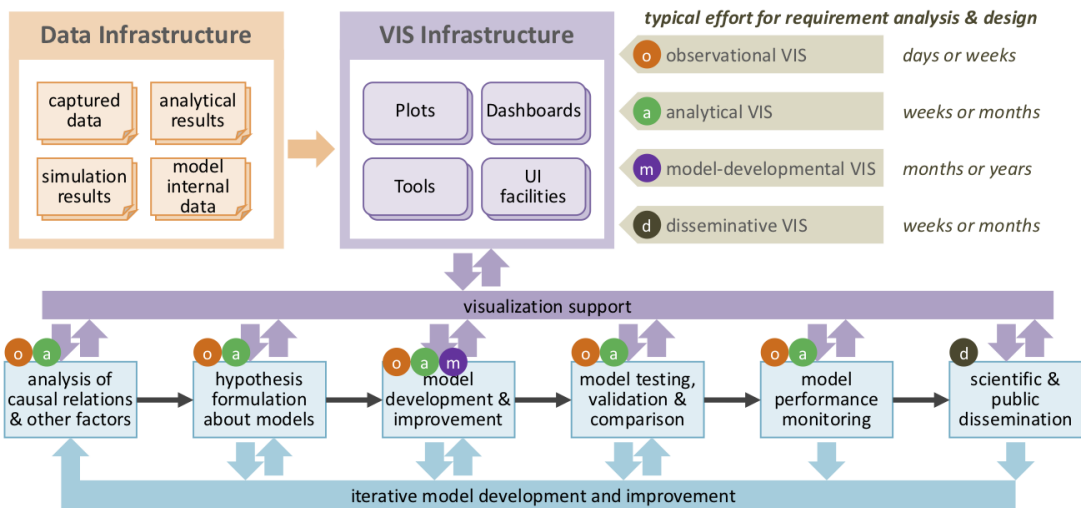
Data Infrastructure

captured data

analytical results

simulation results

model internal data

VIS Infrastructure

Plots

Dashboards

Tools

UI facilities

typical effort for requirement analysis & design

o observational VIS days or weeks

a analytical VIS weeks or months

m model-developmental VIS months or years

d disseminative VIS weeks or months

visualization support

o a
analysis of causal relations & other factors

o a
hypothesis formulation about models

o a m
model development & improvement

o a
model testing, validation & comparison

o a
model performance monitoring

d
scientific & public dissemination

iterative model development and improvement